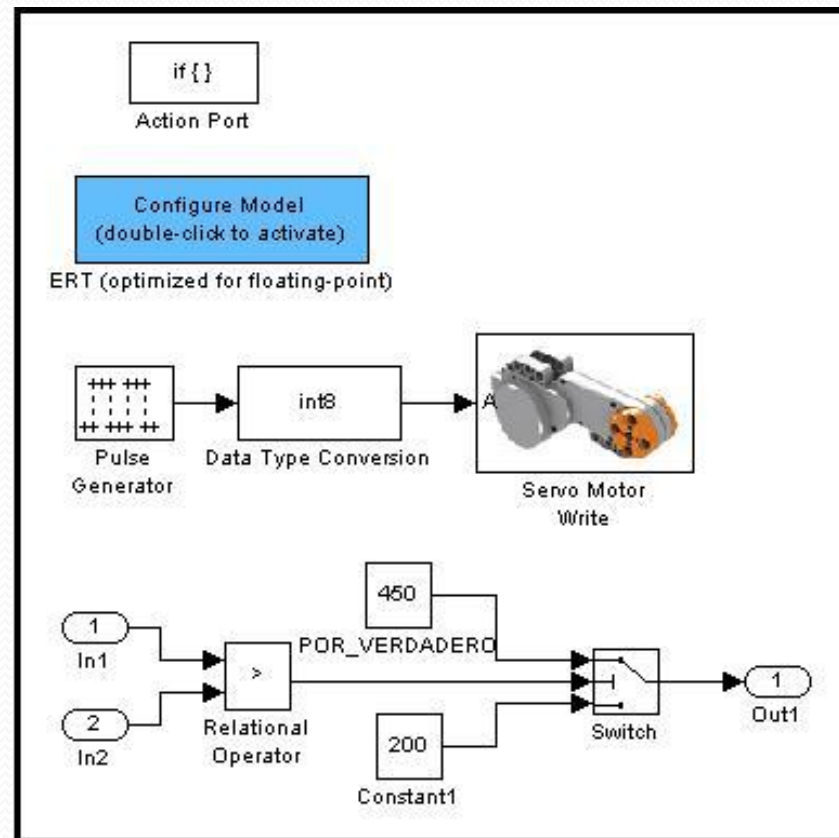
if { }

Action Port

Configure Model
(double-click to activate)

ERT (optimized for floating-point)

Pulse Generator

int8

Data Type Conversion

A

Servo Motor Write

450

POR_VERDADERO

1

In1

2

In2

>

Relational Operator

200

Constant1

Switch

1

Out1